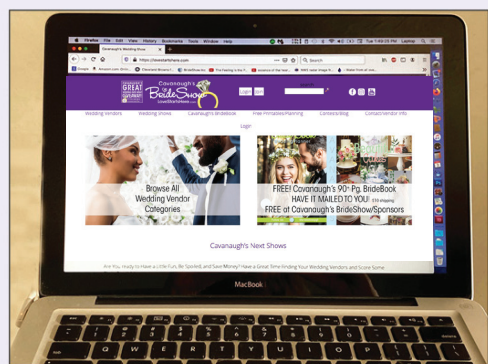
Firefox File Edit View History Bookmarks Tools Window Help

Cavanaugh's Wedding Shows

https://lovestartshere.com

Search

Cavanaugh's GREAT

Cavanaugh's BrideShow LoveStartsHere.com

Login Join

Wedding Vendors Wedding Shows Cavanaugh's BrideBook Free Printables/Planning Contests/Blog Contact/Vendor Info

Login

Browse All Wedding Vendor Categories

FREE! Cavanaugh's 90+ Pg. BrideBook HAVE IT MAILED TO YOU! $3.50 shipping FREE at Cavanaugh's BrideShow/Sponsors

Cavanaugh's Next Shows

Are You Ready to Have a Little Fun, Be Spoiled, and Save Money? Have a Great Time Finding Your Wedding Vendors and Score Some

MacBook